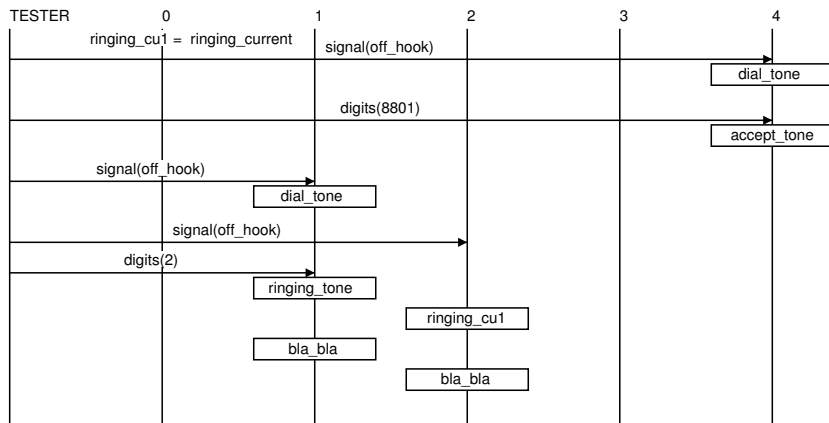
TESTER 0 1 2 3 4

ringing_cu1 = ringing_current

signal(off_hook)

dial_tone

digits(8801)

accept_tone

signal(off_hook)

dial_tone

signal(off_hook)

digits(2)

ringing_tone

ringing_cu1

bla_bla

bla_bla